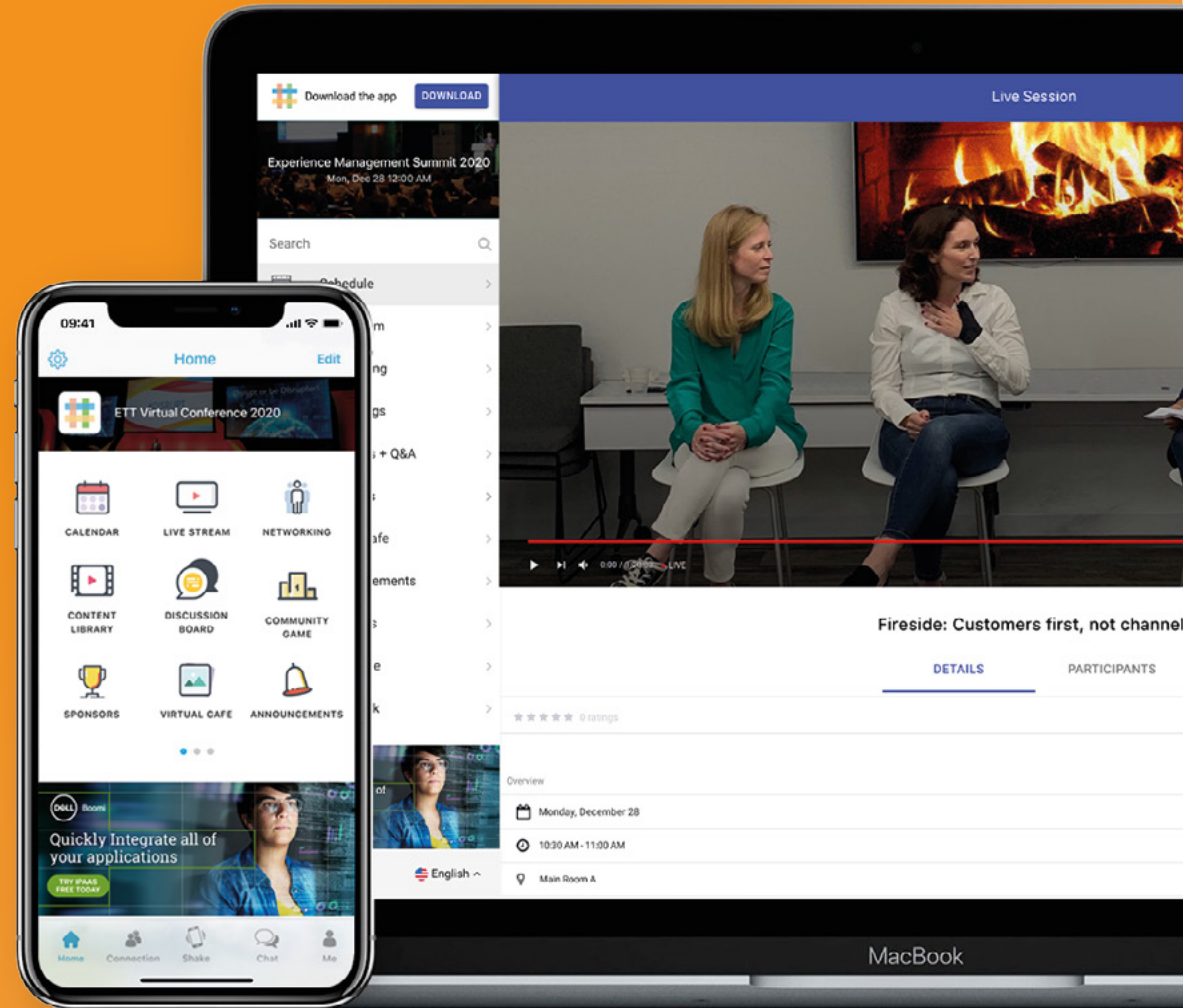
Download the app DOWNLOAD

Experience Management Summit 2020
Mon, Dec 28 12:00 AM

Search

Schedule

m

ng

gs

s + Q&A

s

afe

ements

s

e

k

English

Live Session

0:00 / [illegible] LIVE

Fireside: Customers first, not channel

DETAILS

PARTICIPANTS

0 ratings

Overview

Monday, December 28

10:30 AM - 11:00 AM

Main Room A

MacBook

09:41

Home

Edit

ETT Virtual Conference 2020

CALENDAR

LIVE STREAM

NETWORKING

CONTENT LIBRARY

DISCUSSION BOARD

COMMUNITY GAME

SPONSORS

VIRTUAL CAFE

ANNOUNCEMENTS

DELL Boomi

Quickly Integrate all of your applications

TRY IPAAS FREE TODAY

Home

Connection

Shake

Chat

Me